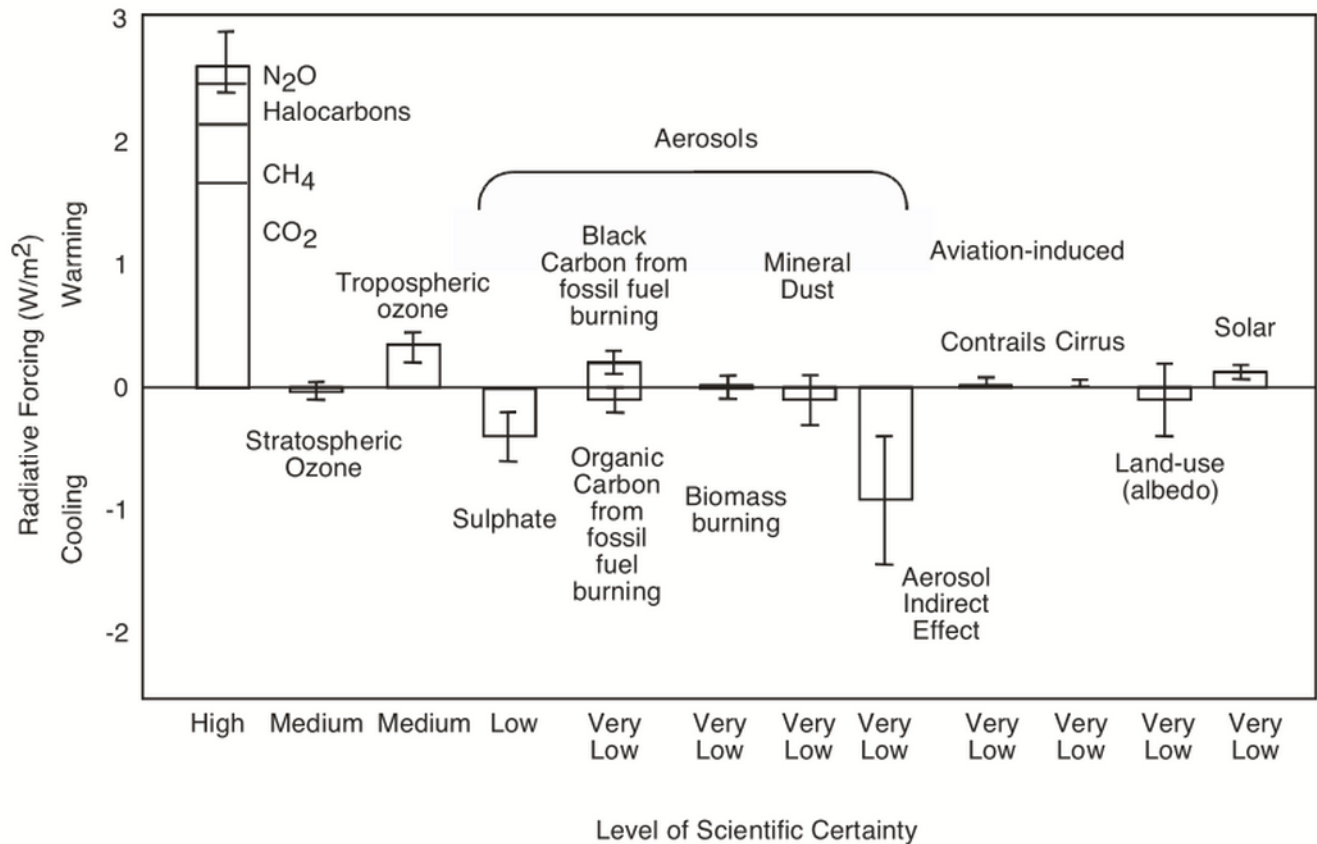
Radiative Forcing (W/m$^2$)

Warming

Cooling

3
2
1
0
-1
-2

$N_2O$
Halocarbons
$CH_4$
$CO_2$

Aerosols

Tropospheric ozone

Black Carbon from fossil fuel burning

Mineral Dust

Aviation-induced

Contrails Cirrus

Solar

Stratospheric Ozone

Sulphate

Organic Carbon from fossil fuel burning

Biomass burning

Aerosol Indirect Effect

Land-use (albedo)

High Medium Medium Low Very Low Very Low Very Low Very Low Very Low Very Low Very Low Very Low

Level of Scientific Certainty